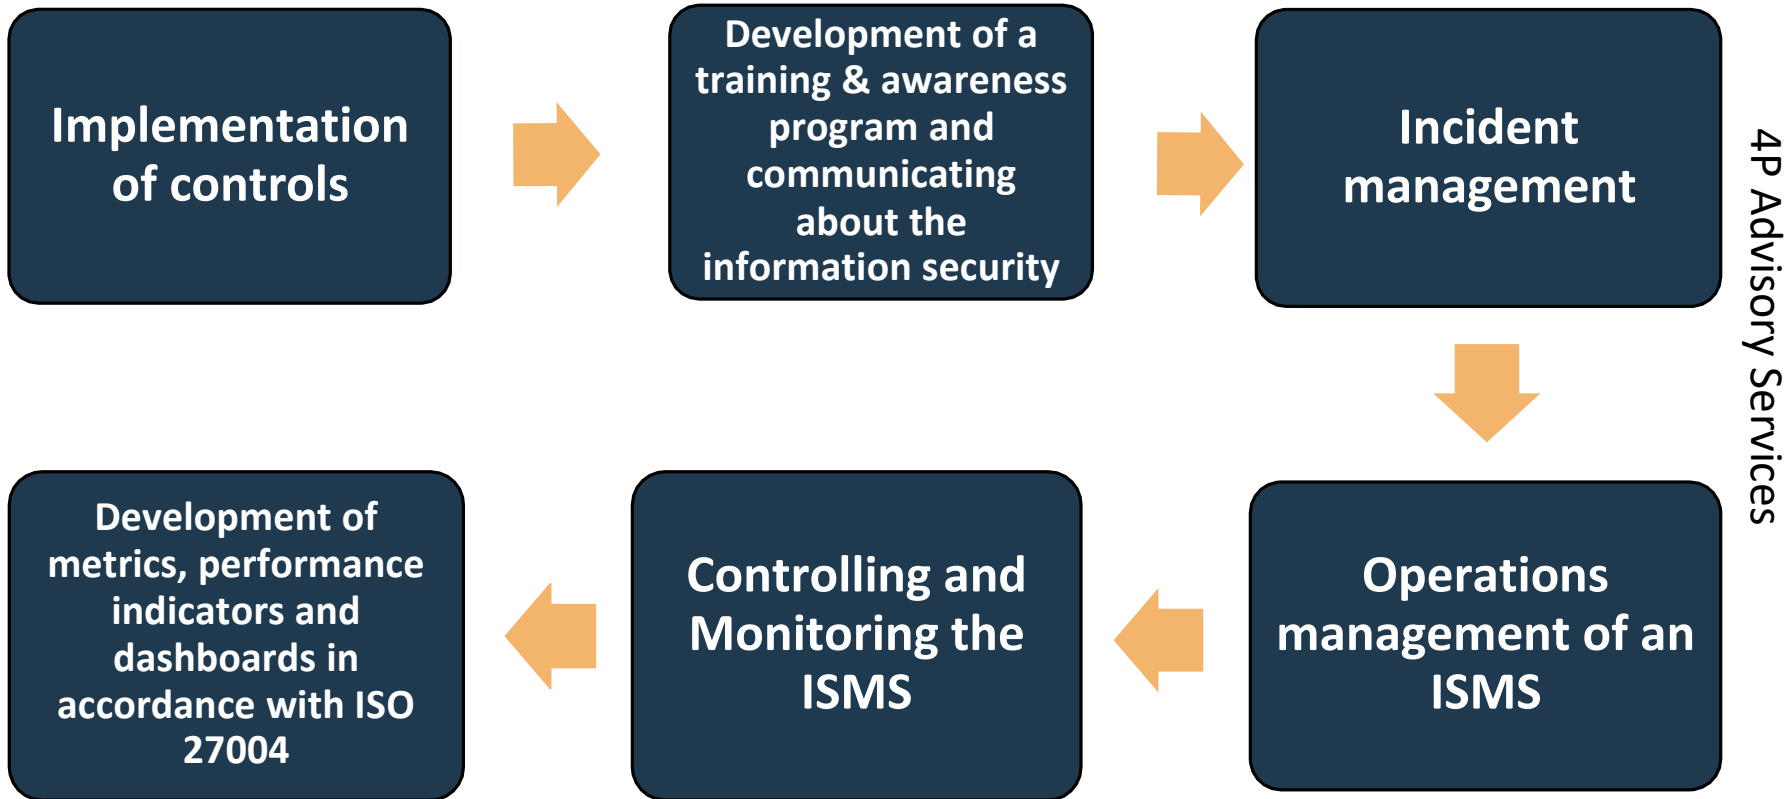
Implementation of controls

Development of a training & awareness program and communicating about the information security

Incident management

4P Advisory Services

Operations management of an ISMS

Controlling and Monitoring the ISMS

Development of metrics, performance indicators and dashboards in accordance with ISO 27004